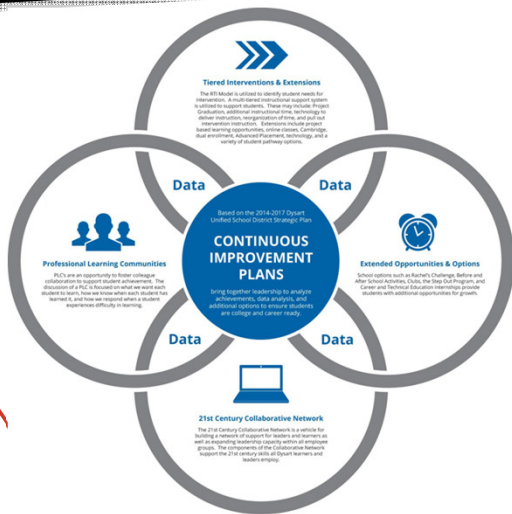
Tiered Interventions & Extensions

The RTI Model is utilized to identify student needs for intervention. A multi-tiered instructional support system is utilized to support students. These may include Project Graduation, additional instructional time, technology to deliver instruction, reorganization of time, and pull out intervention instruction. Extensions include project based learning opportunities, online classes, Cambridge, dual enrollment, Advanced Placement, technology, and a variety of student pathway options.

Data

Data

Professional Learning Communities

PLC's are an opportunity to foster colleague collaboration to support student achievement. The discussion of a PLC is focused on what we want each student to learn, how we know when each student has learned it, and how we respond when a student experiences difficulty in learning.

Based on the 2014-2017 Dysart Unified School District Strategic Plan

CONTINUOUS IMPROVEMENT PLANS

bring together leadership to analyze achievements, data analysis, and additional options to ensure students are college and career ready.

Extended Opportunities & Options

School options such as Rachel's Challenge, Before and After School Activities, Clubs, the Step Out Program, and Career and Technical Education internships provide students with additional opportunities for growth.

Data

Data

21st Century Collaborative Network

The 21st Century Collaborative Network is a vehicle for building a network of support for leaders and learners as well as expanding leadership capacity within all employee groups. The components of the Collaborative Network support the 21st century skills all Dysart learners and leaders employ.